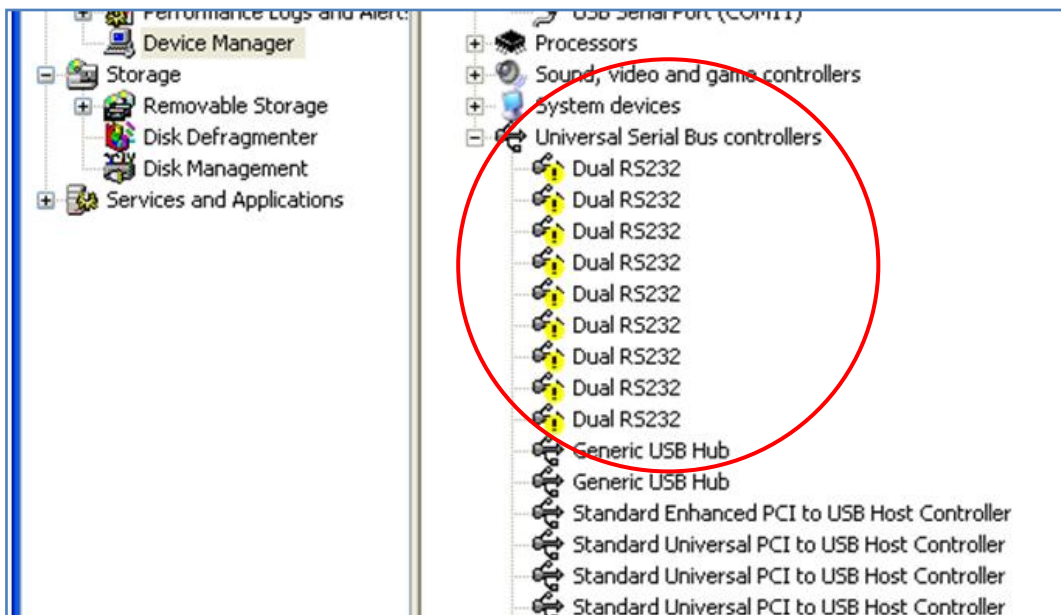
Performance Logs and Alert
Device Manager
Storage
Removable Storage
Disk Defragmenter
Disk Management
Services and Applications

USB Serial Port (COM1)
Processors
Sound, video and game controllers
System devices
Universal Serial Bus controllers
Dual RS232
Dual RS232
Dual RS232
Dual RS232
Dual RS232
Dual RS232
Dual RS232
Dual RS232
Dual RS232
Generic USB Hub
Generic USB Hub
Standard Enhanced PCI to USB Host Controller
Standard Universal PCI to USB Host Controller
Standard Universal PCI to USB Host Controller
Standard Universal PCI to USB Host Controller